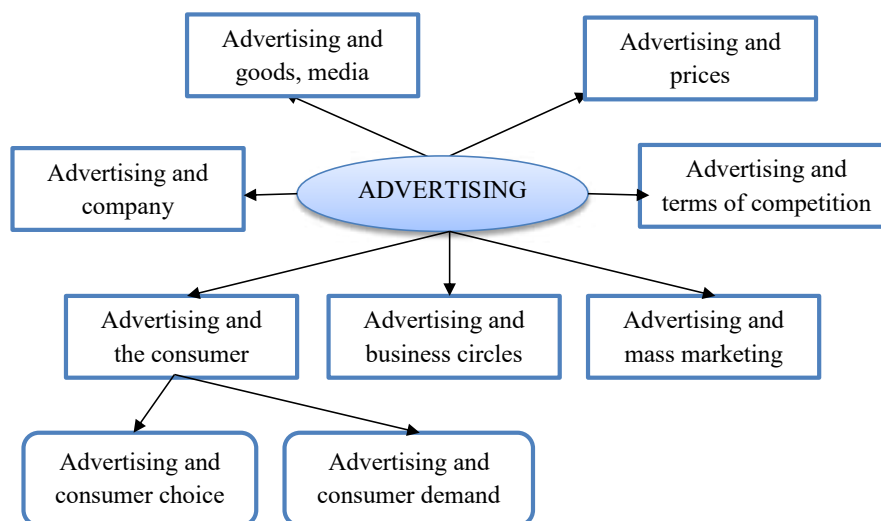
Advertising and goods, media

Advertising and prices

Advertising and company

ADVERTISING

Advertising and terms of competition

Advertising and the consumer

Advertising and business circles

Advertising and mass marketing

Advertising and consumer choice

Advertising and consumer demand